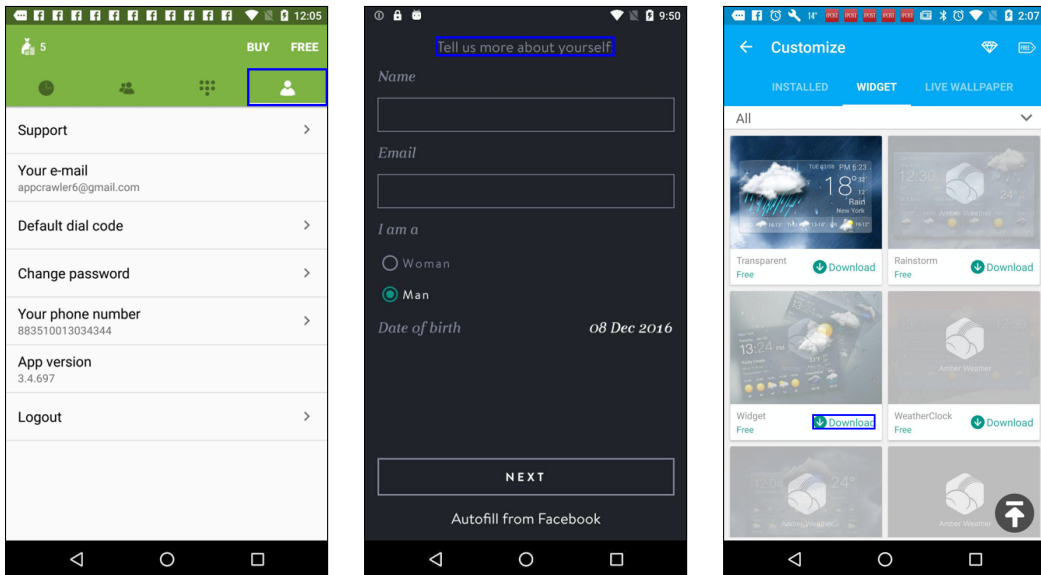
12:05

5 BUY FREE

Support

Your e-mail
appcrawler6@gmail.com

Default dial code

Change password

Your phone number
883510013034344

App version
3.4.697

Logout

9:50

Tell us more about yourself

Name

Email

I am a

Woman

Man

Date of birth 08 Dec 2016

NEXT

Autofill from Facebook

14° 2:07

Customize

INSTALLED WIDGET LIVE WALLPAPER

All

PM 5:23
18°
Rain
New York

Transparent
Free
Download

12:30
24°
Amber Weather

Rainstorm
Free
Download

13:24

Widget
Free
Download

Amber Weather

WeatherClock
Free
Download

24°
Amber Weather

Amber Weather